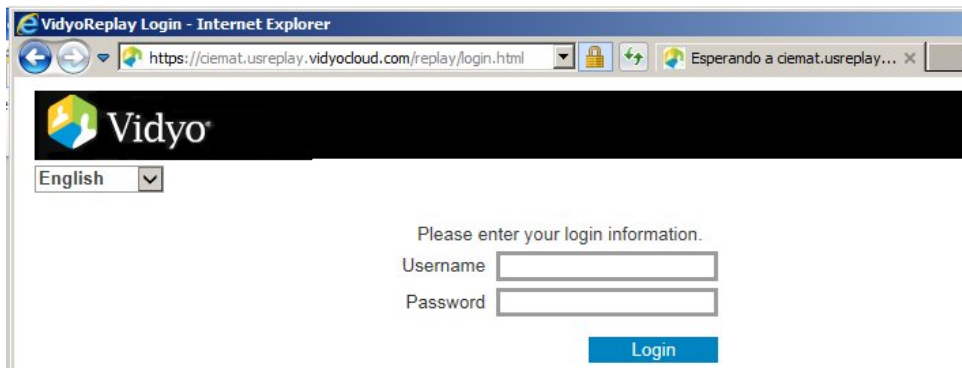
VidyoReplay Login - Internet Explorer

https://ciemat.usreplay.vidyocloud.com/replay/login.html

Esperando a ciemat.usreplay...

Vidyo

English

Please enter your login information.

Username

Password

Login